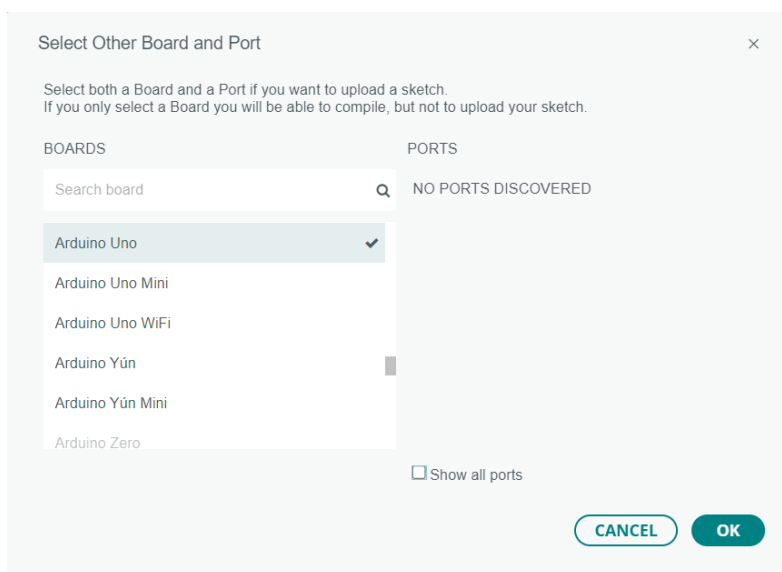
Select Other Board and Port

×

Select both a Board and a Port if you want to upload a sketch.
If you only select a Board you will be able to compile, but not to upload your sketch.

BOARDS

PORTS

Search board

NO PORTS DISCOVERED

Arduino Uno ✔

Arduino Uno Mini

Arduino Uno WiFi

Arduino Yún

Arduino Yún Mini

Arduino Zero

Show all ports

CANCEL

OK